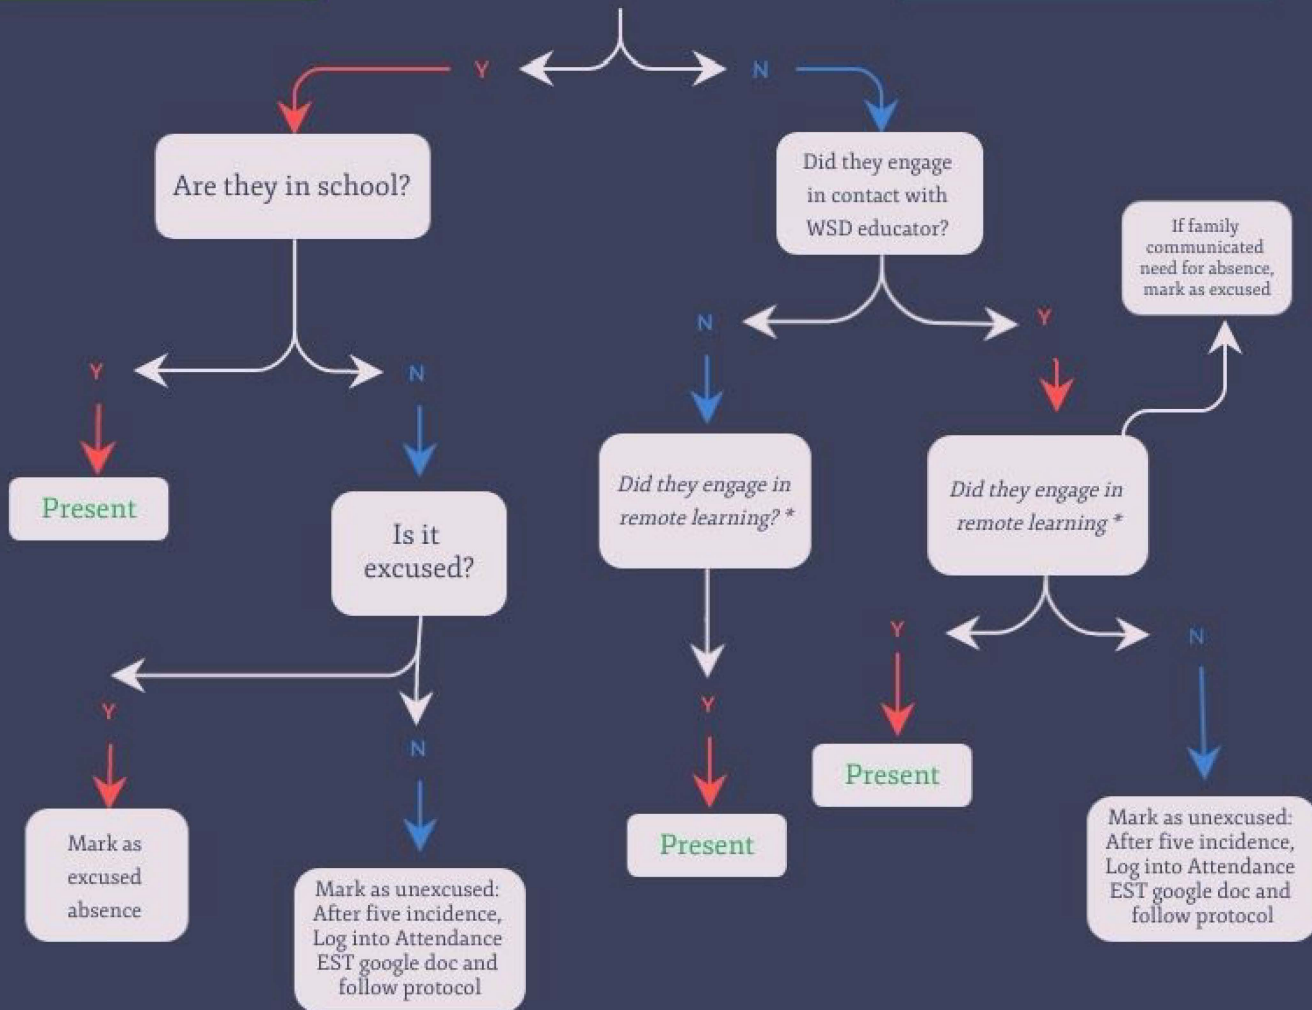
Y

N

Are they in school?

Did they engage in contact with WSD educator?

If family communicated need for absence, mark as excused

N

Y

Y

N

Present

Is it excused?

Did they engage in remote learning? *

Did they engage in remote learning *

Y

N

Y

Y

N

Present

N

Present

Mark as excused absence

Mark as unexcused: After five incidence, Log into Attendance EST google doc and follow protocol

Present

Mark as unexcused: After five incidence, Log into Attendance EST google doc and follow protocol